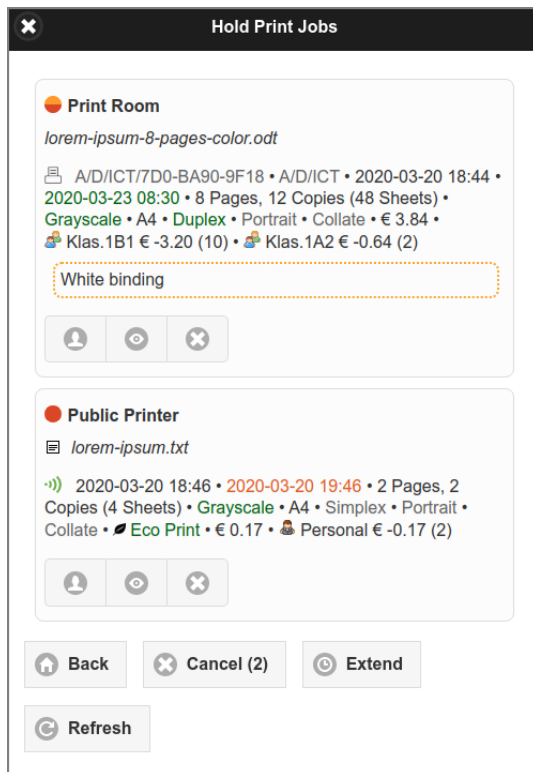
Hold Print Jobs

Print Room

lorem-ipsum-8-pages-color.odt

A/D/ICT/7D0-BA90-9F18 • A/D/ICT • 2020-03-20 18:44 • 2020-03-23 08:30 • 8 Pages, 12 Copies (48 Sheets) • Grayscale • A4 • Duplex • Portrait • Collate • € 3.84 • Klas.1B1 € -3.20 (10) • Klas.1A2 € -0.64 (2)

White binding

Public Printer

lorem-ipsum.txt

2020-03-20 18:46 • 2020-03-20 19:46 • 2 Pages, 2 Copies (4 Sheets) • Grayscale • A4 • Simplex • Portrait • Collate • Eco Print • € 0.17 • Personal € -0.17 (2)

Back

Cancel (2)

Extend

Refresh